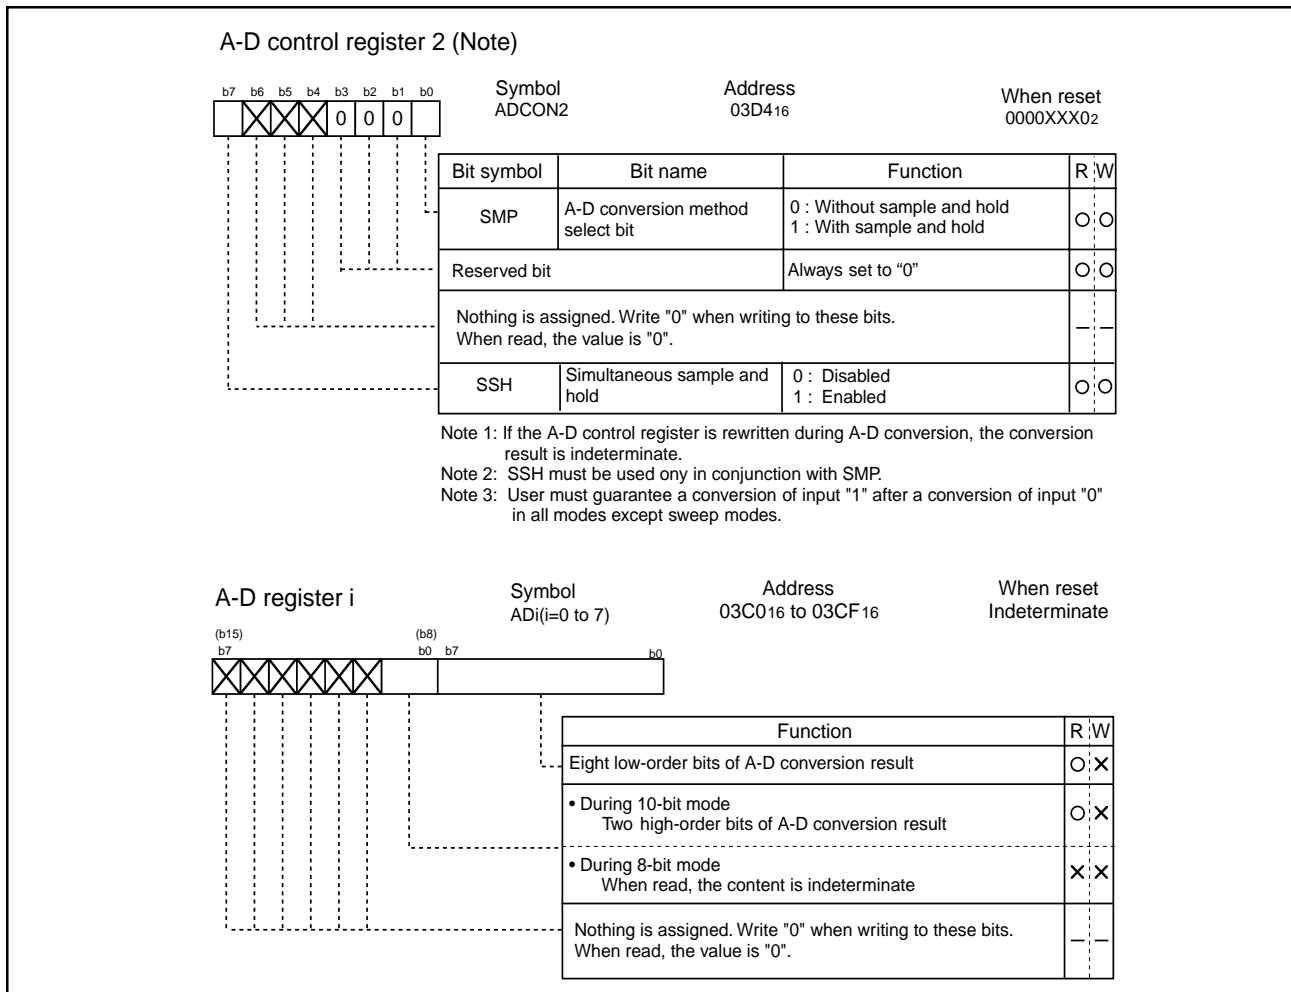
A-D control register 2 (Note)

b7 b6 b5 b4 b3 b2 b1 b0

0 0 0

Symbol
ADCON2

Address
03D4$_{16}$

When reset
0000XXX0$_2$

| Bit symbol | Bit name | Function | R | W |
|---|---|---|---|---|
| SMP | A-D conversion method select bit | 0 : Without sample and hold<br>1 : With sample and hold | ○ | ○ |
| Reserved bit | | Always set to "0" | ○ | ○ |
| Nothing is assigned. Write "0" when writing to these bits. When read, the value is "0". | | | – | – |
| SSH | Simultaneous sample and hold | 0 : Disabled<br>1 : Enabled | ○ | ○ |

Note 1: If the A-D control register is rewritten during A-D conversion, the conversion result is indeterminate.
Note 2: SSH must be used ony in conjunction with SMP.
Note 3: User must guarantee a conversion of input "1" after a conversion of input "0" in all modes except sweep modes.

A-D register i

Symbol
ADi(i=0 to 7)

Address
03C0$_{16}$ to 03CF$_{16}$

When reset
Indeterminate

(b15)
b7

(b8)
b0 b7

b0

| Function | R | W |
|---|---|---|
| Eight low-order bits of A-D conversion result | ○ | × |
| • During 10-bit mode<br>Two high-order bits of A-D conversion result | ○ | × |
| • During 8-bit mode<br>When read, the content is indeterminate | × | × |
| Nothing is assigned. Write "0" when writing to these bits. When read, the value is "0". | – | – |